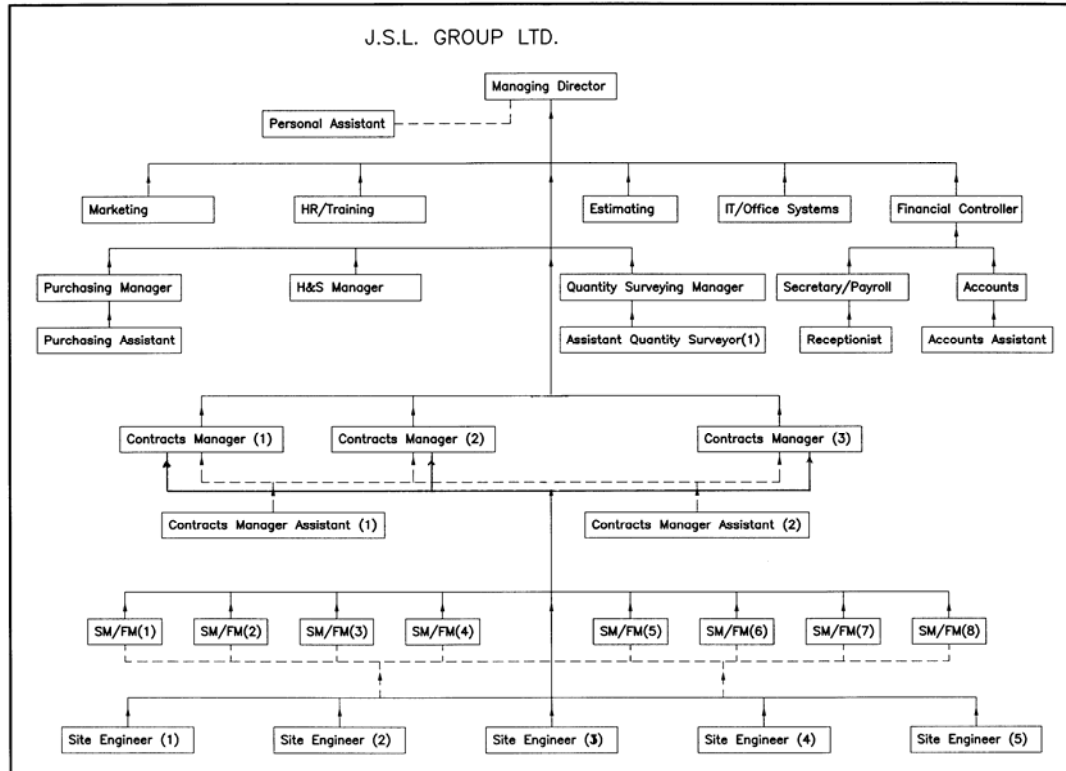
J.S.L. GROUP LTD.

Managing Director

Personal Assistant

Marketing

HR/Training

Estimating

IT/Office Systems

Financial Controller

Purchasing Manager

H&S Manager

Quantity Surveying Manager

Secretary/Payroll

Accounts

Purchasing Assistant

Assistant Quantity Surveyor(1)

Receptionist

Accounts Assistant

Contracts Manager (1)

Contracts Manager (2)

Contracts Manager (3)

Contracts Manager Assistant (1)

Contracts Manager Assistant (2)

SM/FM(1)

SM/FM(2)

SM/FM(3)

SM/FM(4)

SM/FM(5)

SM/FM(6)

SM/FM(7)

SM/FM(8)

Site Engineer (1)

Site Engineer (2)

Site Engineer (3)

Site Engineer (4)

Site Engineer (5)